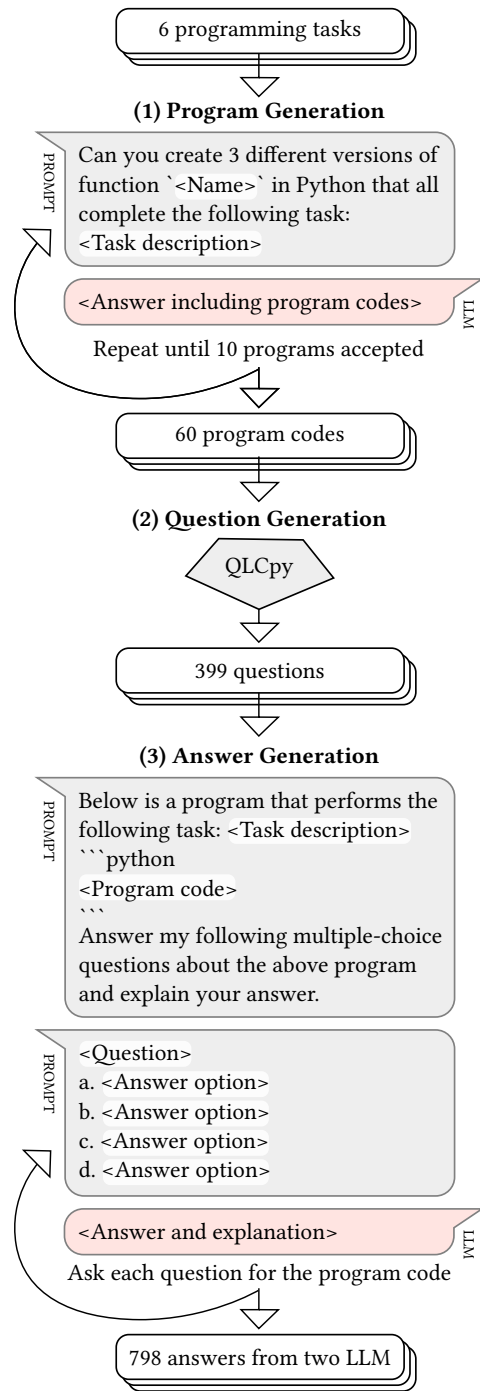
6 programming tasks

(1) Program Generation

PROMPT

Can you create 3 different versions of function `<Name>` in Python that all complete the following task:
<Task description>

<Answer including program codes>

LLM

Repeat until 10 programs accepted

60 program codes

(2) Question Generation

QLCpy

399 questions

(3) Answer Generation

PROMPT

Below is a program that performs the following task: <Task description>
```python
<Program code>
```
Answer my following multiple-choice questions about the above program and explain your answer.

PROMPT

<Question>
a. <Answer option>
b. <Answer option>
c. <Answer option>
d. <Answer option>

<Answer and explanation>

LLM

Ask each question for the program code

798 answers from two LLM